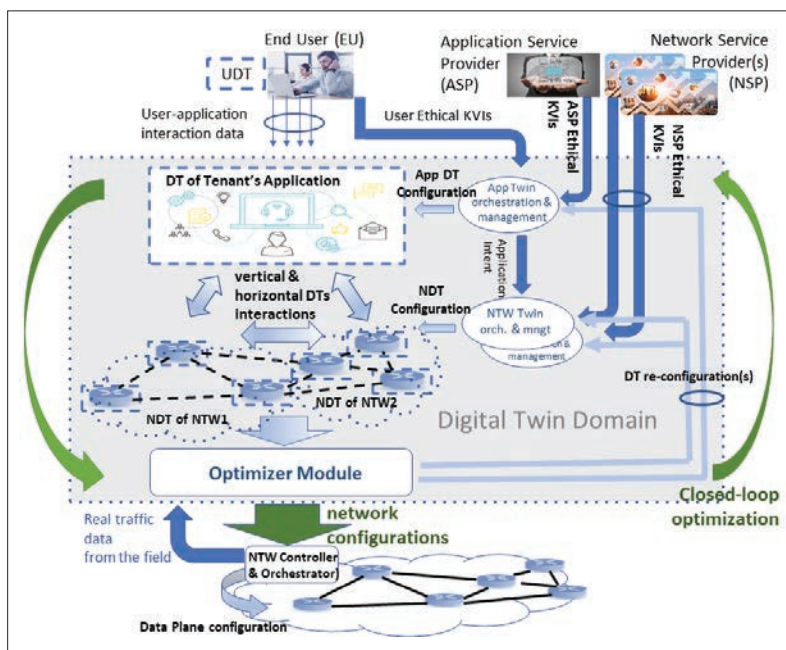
End User (EU)

UDT

Application Service Provider (ASP)

Network Service Provider(s) (NSP)

User-application interaction data

User Ethical KVIs

ASP Ethical KVIs

NSP Ethical KVIs

DT of Tenant's Application

App DT Configuration

App Twin orchestration & management

Application Intent

vertical & horizontal DTs interactions

NDT Configuration

NTW Twin orch. & mngt

management

DT re-configuration(s)

NDT of NTW1

NDT of NTW2

Digital Twin Domain

Optimizer Module

Closed-loop optimization

network configurations

Real traffic data from the field

NTW Controller & Orchestrator

Data Plane configuration